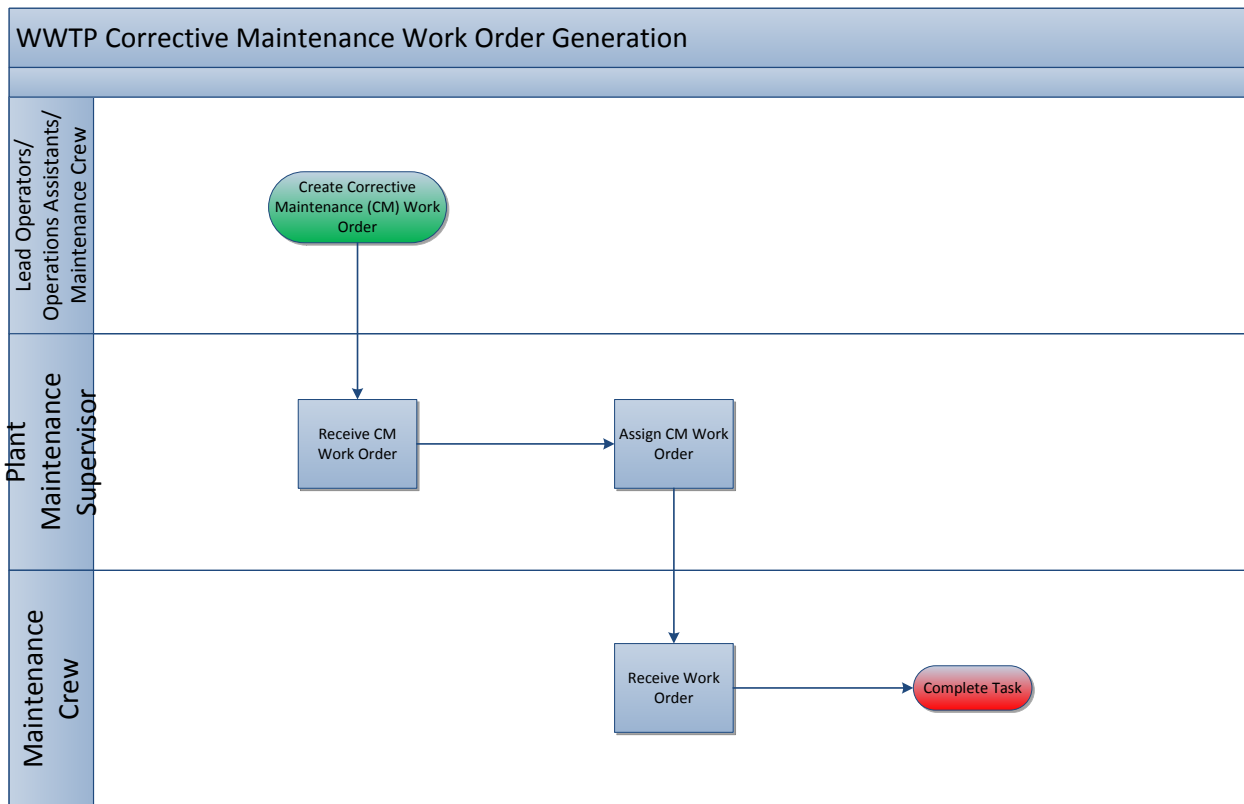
WWTP Corrective Maintenance Work Order Generation

Lead Operators/ Operations Assistants/ Maintenance Crew

Create Corrective Maintenance (CM) Work Order

Plant Maintenance Supervisor

Receive CM Work Order

Assign CM Work Order

Maintenance Crew

Receive Work Order

Complete Task